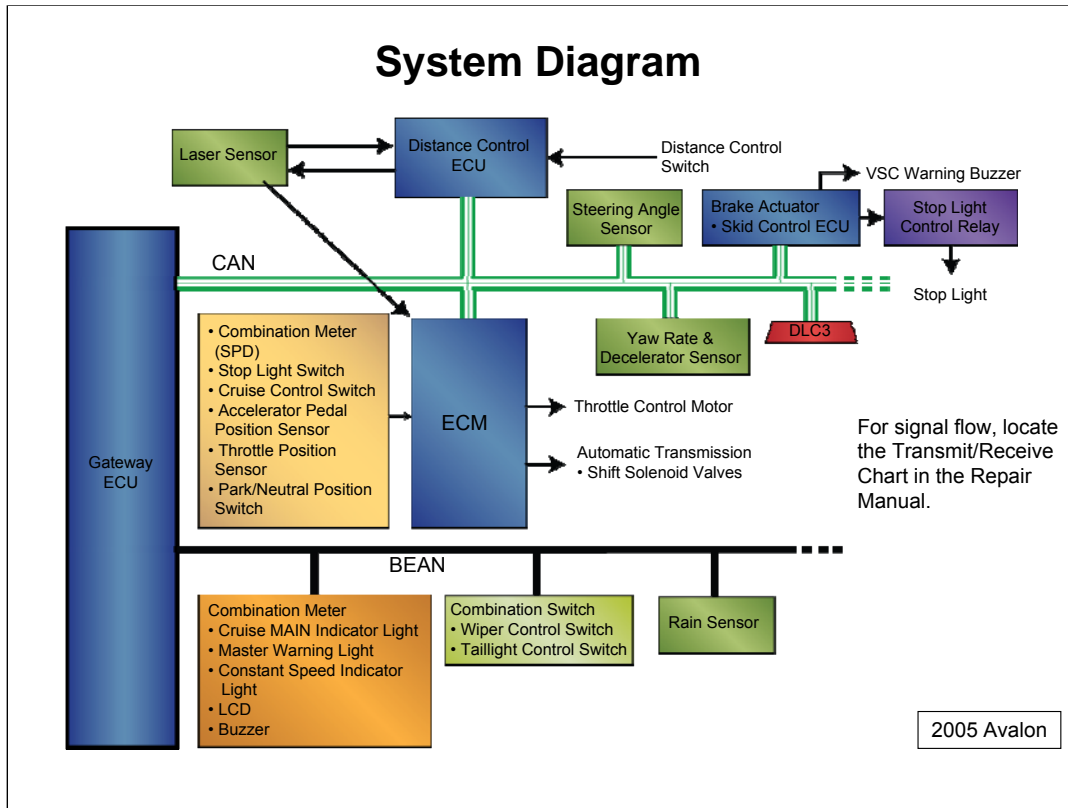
System Diagram

Laser Sensor

Distance Control ECU

Distance Control Switch

VSC Warning Buzzer

Steering Angle Sensor

Brake Actuator
• Skid Control ECU

Stop Light Control Relay

CAN

Stop Light

Gateway ECU

• Combination Meter (SPD)
• Stop Light Switch
• Cruise Control Switch
• Accelerator Pedal Position Sensor
• Throttle Position Sensor
• Park/Neutral Position Switch

ECM

Yaw Rate & Decelerator Sensor

DLC3

Throttle Control Motor

Automatic Transmission
• Shift Solenoid Valves

For signal flow, locate the Transmit/Receive Chart in the Repair Manual.

BEAN

Combination Meter
• Cruise MAIN Indicator Light
• Master Warning Light
• Constant Speed Indicator Light
• LCD
• Buzzer

Combination Switch
• Wiper Control Switch
• Taillight Control Switch

Rain Sensor

2005 Avalon